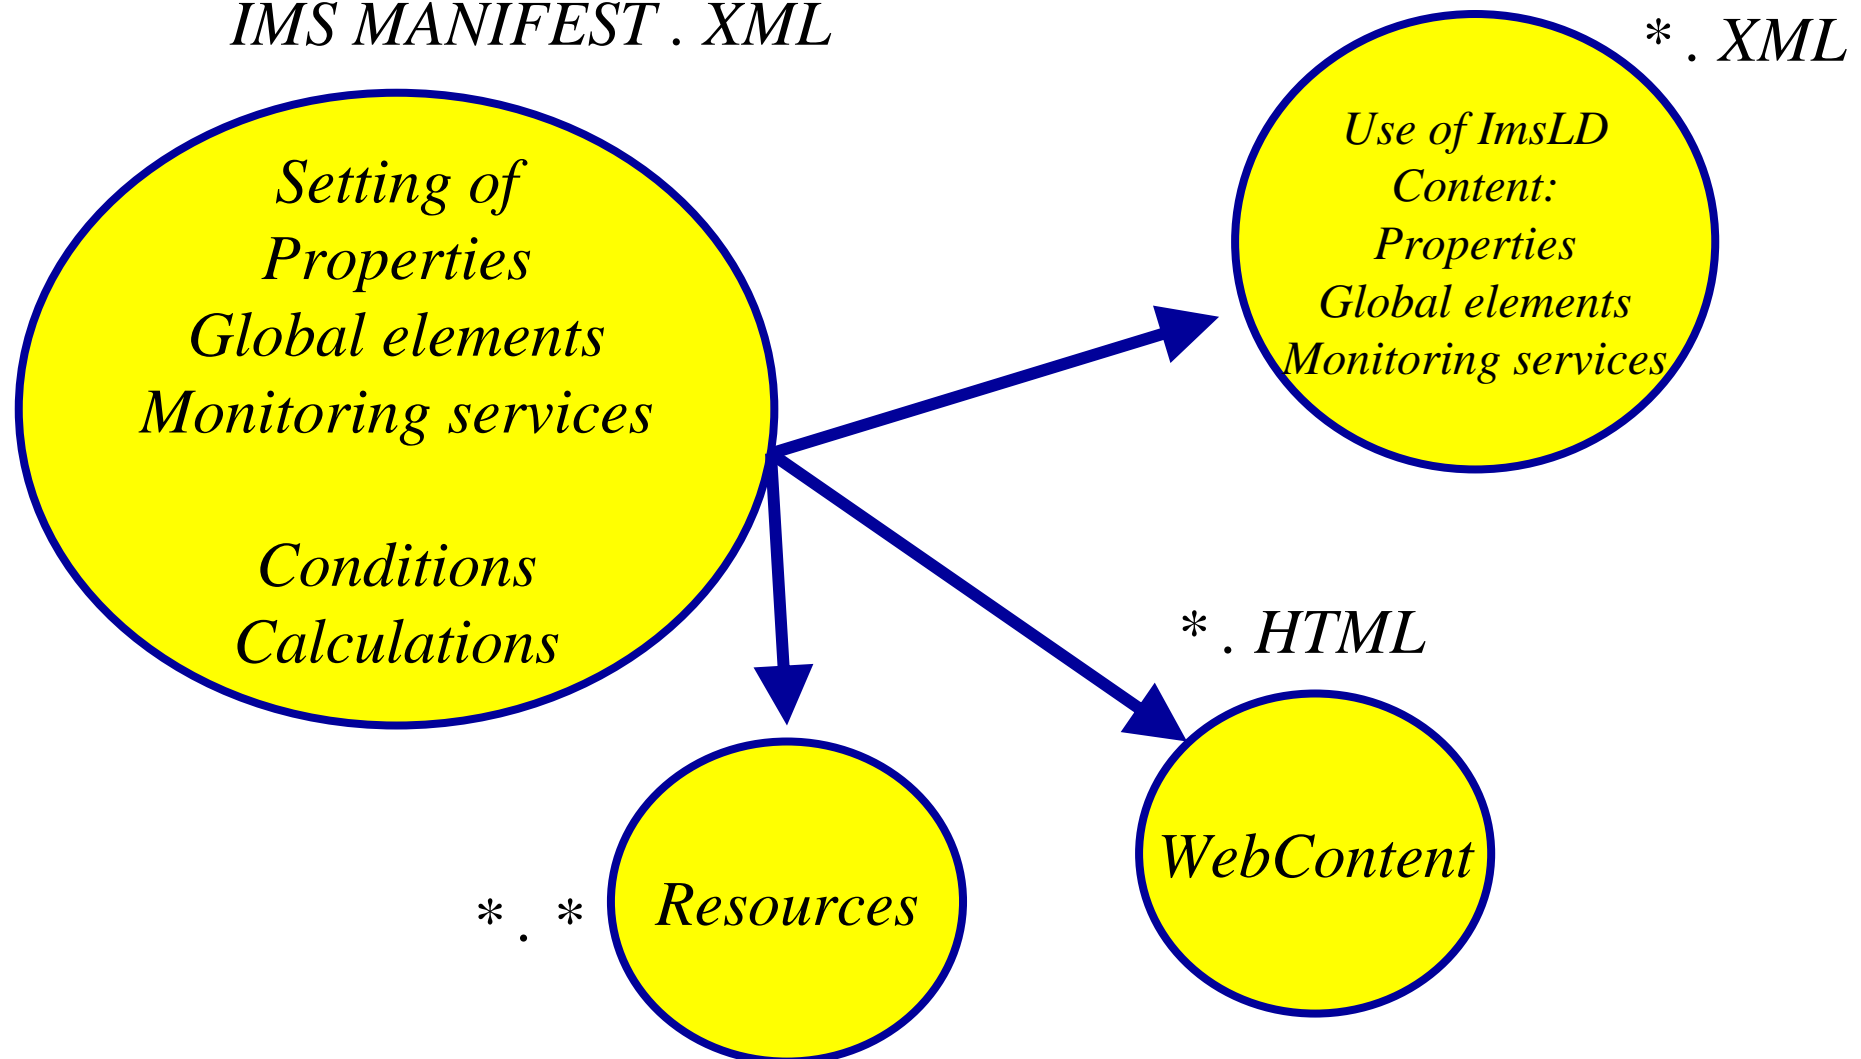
IMS MANIFEST . XML

Setting of
Properties
Global elements
Monitoring services

Conditions
Calculations

* . XML

Use of ImsLD
Content:
Properties
Global elements
Monitoring services

* . HTML

WebContent

* . *

Resources